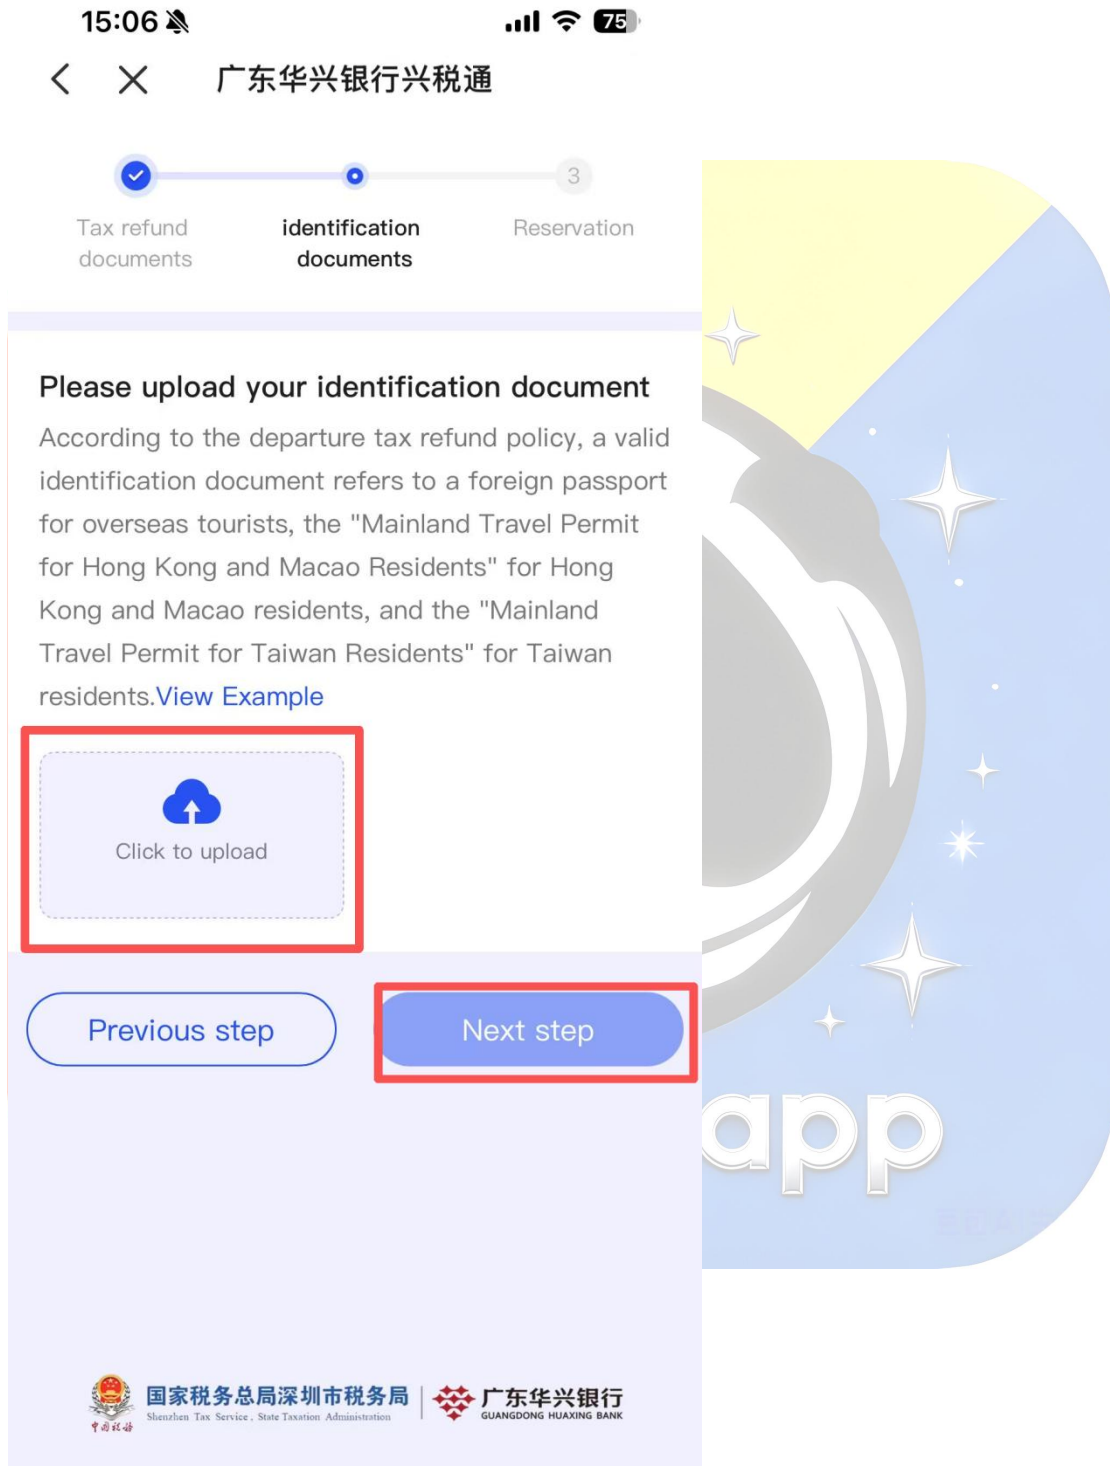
15:06

75

广东华兴银行兴税通

3

Tax refund documents

identification documents

Reservation

Please upload your identification document

According to the departure tax refund policy, a valid identification document refers to a foreign passport for overseas tourists, the "Mainland Travel Permit for Hong Kong and Macao Residents" for Hong Kong and Macao residents, and the "Mainland Travel Permit for Taiwan Residents" for Taiwan residents.View Example

Click to upload

Previous step

Next step

app

国家税务总局深圳市税务局
Shenzhen Tax Service, State Taxation Administration
中国税务

广东华兴银行
GUANGDONG HUAXING BANK